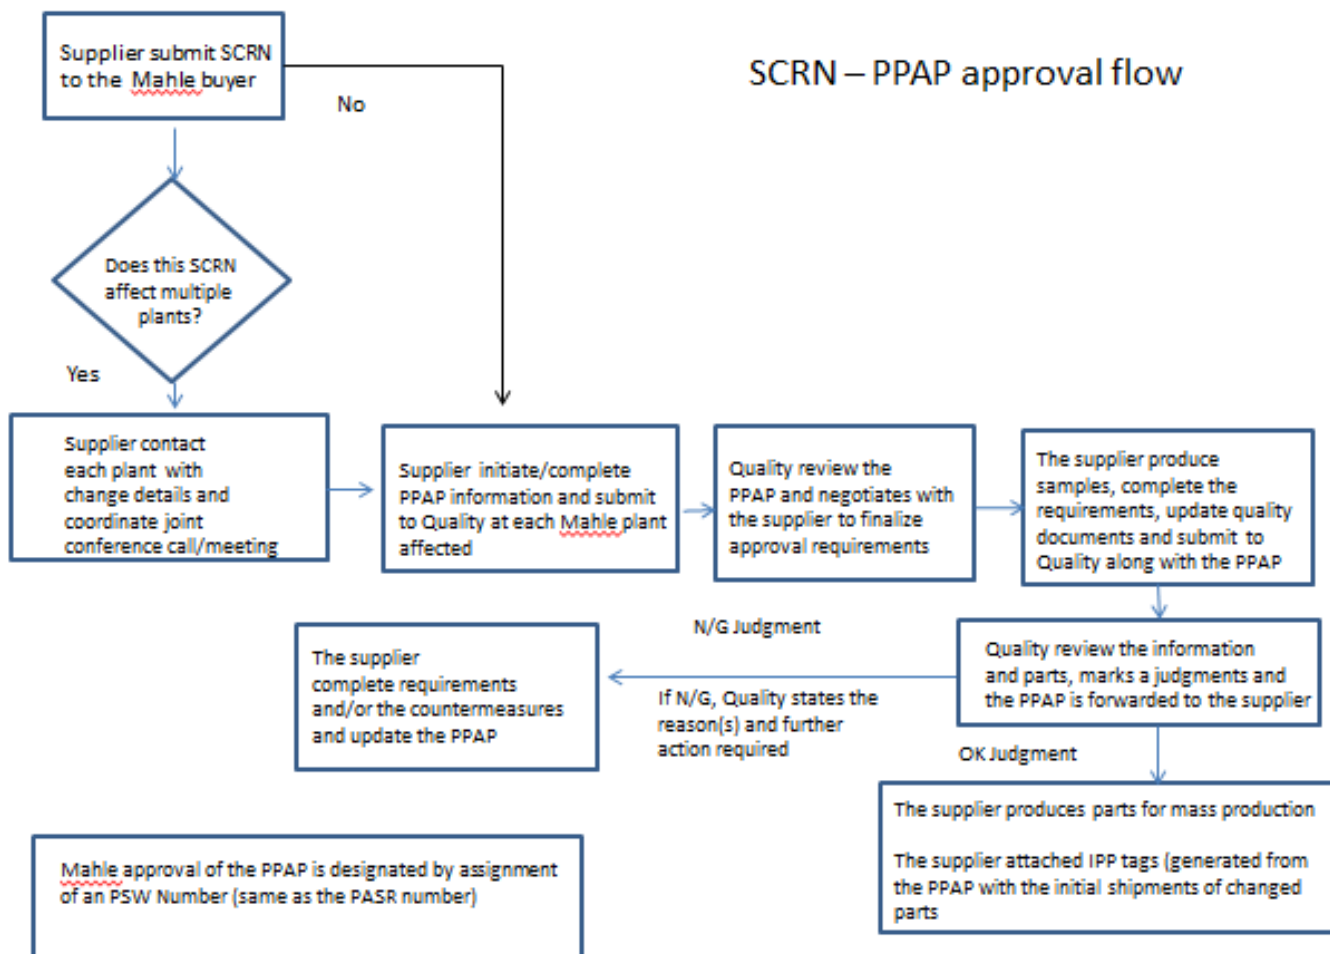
Supplier submit SCRN to the Mahle buyer

SCRN – PPAP approval flow

No

Does this SCRN affect multiple plants?

Yes

Supplier contact each plant with change details and coordinate joint conference call/meeting

Supplier initiate/complete PPAP information and submit to Quality at each Mahle plant affected

Quality review the PPAP and negotiates with the supplier to finalize approval requirements

The supplier produce samples, complete the requirements, update quality documents and submit to Quality along with the PPAP

N/G Judgment

The supplier complete requirements and/or the countermeasures and update the PPAP

If N/G, Quality states the reason(s) and further action required

Quality review the information and parts, marks a judgments and the PPAP is forwarded to the supplier

OK Judgment

The supplier produces parts for mass production

The supplier attached IPP tags (generated from the PPAP with the initial shipments of changed parts

Mahle approval of the PPAP is designated by assignment of an PSW Number (same as the PASR number)